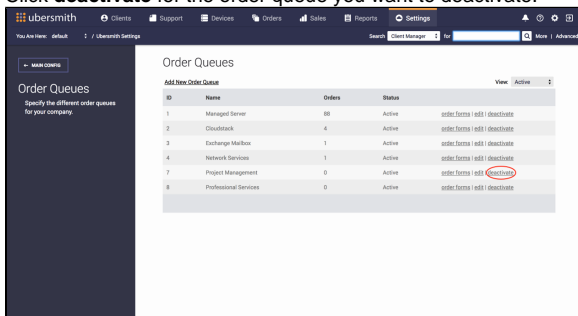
Click **deactivate** for the order queue you want to deactivate.

ubersmith Clients Support Devices Orders Sales Reports Settings

You Are Here: default / Ubersmith Settings

Search Client Manager for More | Advanced

← MAIN CONFIG

Order Queues

Specify the different order queues for your company.

Order Queues

Add New Order Queue

View: Active

| ID | Name | Orders | Status | |
|---|---|---|---|---|
| 1 | Managed Server | 88 | Active | order forms \| edit \| deactivate |
| 2 | Cloudstack | 4 | Active | order forms \| edit \| deactivate |
| 3 | Exchange Mailbox | 1 | Active | order forms \| edit \| deactivate |
| 4 | Network Services | 1 | Active | order forms \| edit \| deactivate |
| 7 | Project Management | 0 | Active | order forms \| edit \| deactivate |
| 8 | Professional Services | 0 | Active | order forms \| edit \| deactivate |